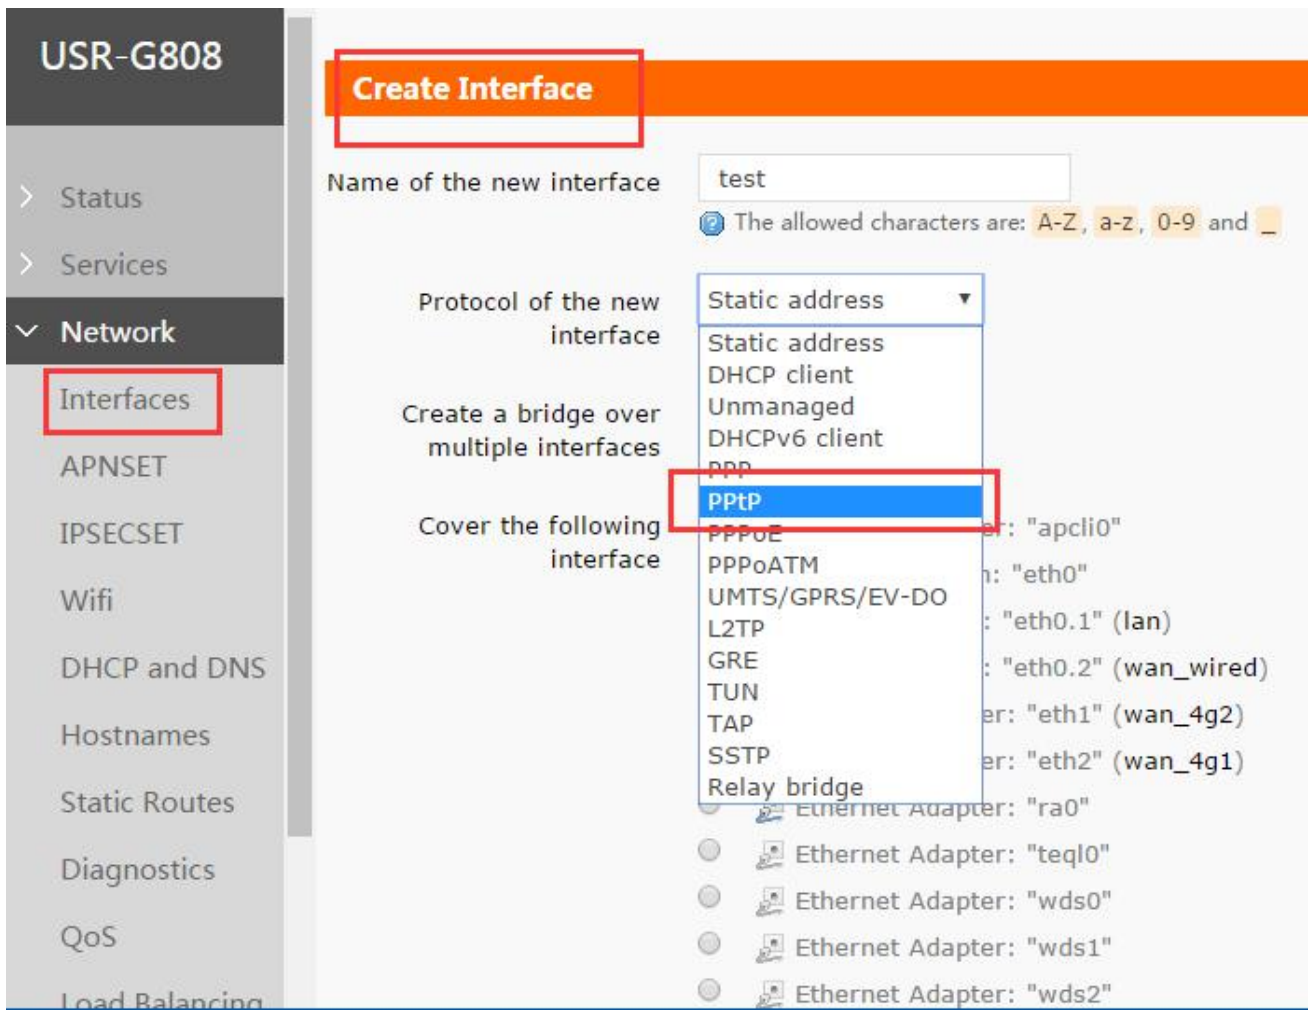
USR-G808

Status
Services
Network
Interfaces
APNSET
IPSECSET
Wifi
DHCP and DNS
Hostnames
Static Routes
Diagnostics
QoS
Load Balancing

Create Interface

Name of the new interface
test
The allowed characters are: A-Z, a-z, 0-9 and _

Protocol of the new interface
Static address

Static address
DHCP client
Unmanaged
DHCPv6 client
PPP
PPtP
PPPoE
PPPoATM
UMTS/GPRS/EV-DO
L2TP
GRE
TUN
TAP
SSTP
Relay bridge

Create a bridge over multiple interfaces

Cover the following interface
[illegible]r: "apcli0"
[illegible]: "eth0"
: "eth0.1" (lan)
: "eth0.2" (wan_wired)
er: "eth1" (wan_4g2)
er: "eth2" (wan_4g1)
Ethernet Adapter: "ra0"
Ethernet Adapter: "teql0"
Ethernet Adapter: "wds0"
Ethernet Adapter: "wds1"
Ethernet Adapter: "wds2"